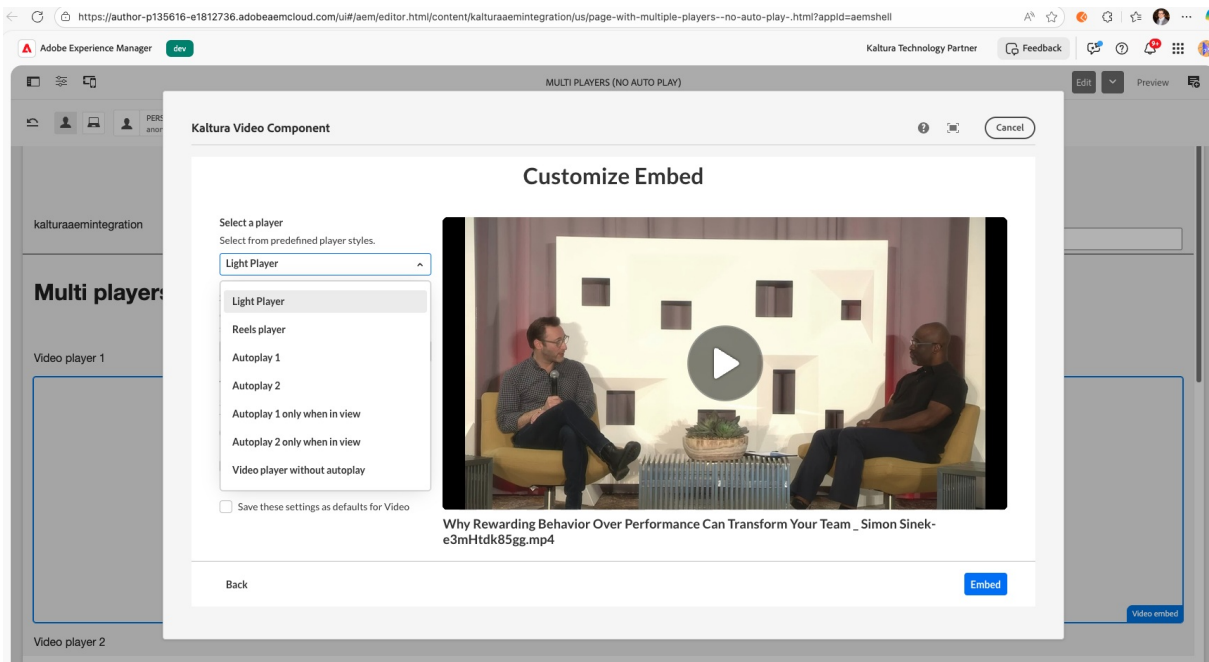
https://author-p135616-e1812736.adobeaemcloud.com/ui#/aem/editor.html/content/kalturaaemintegration/us/page-with-multiple-players--no-auto-play-.html?appId=aemshell

Adobe Experience Manager dev

Kaltura Technology Partner Feedback

MULTI PLAYERS (NO AUTO PLAY)

Edit Preview

PERS anon

kalturaaemintegration

Multi players

Video player 1

Video player 2

Video embed

Kaltura Video Component

Cancel

Customize Embed

Select a player

Select from predefined player styles.

Light Player

Light Player

Reels player

Autoplay 1

Autoplay 2

Autoplay 1 only when in view

Autoplay 2 only when in view

Video player without autoplay

Save these settings as defaults for Video

Why Rewarding Behavior Over Performance Can Transform Your Team _ Simon Sinek-e3mHtdk85gg.mp4

Back

Embed